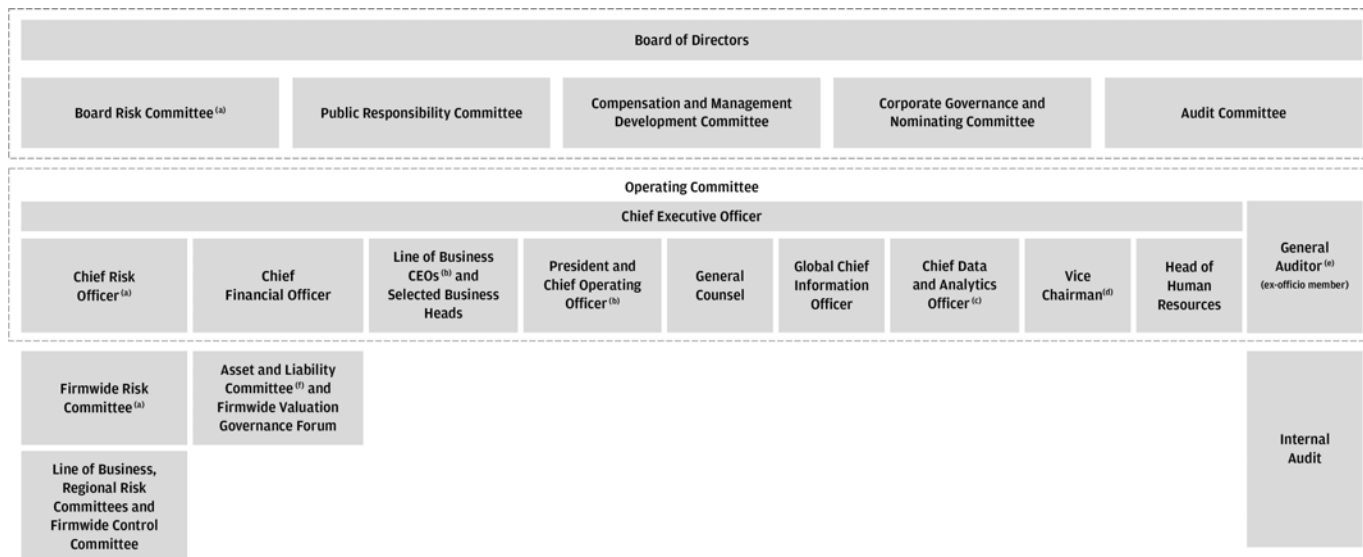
Board of Directors

Board Risk Committee $^{(a)}$

Public Responsibility Committee

Compensation and Management Development Committee

Corporate Governance and Nominating Committee

Audit Committee

Operating Committee

Chief Executive Officer

Chief Risk Officer $^{(a)}$

Chief Financial Officer

Line of Business CEOs $^{(b)}$ and Selected Business Heads

President and Chief Operating Officer $^{(b)}$

General Counsel

Global Chief Information Officer

Chief Data and Analytics Officer $^{(c)}$

Vice Chairman $^{(d)}$

Head of Human Resources

General Auditor $^{(e)}$ (ex-officio member)

Firmwide Risk Committee $^{(a)}$

Asset and Liability Committee $^{(f)}$ and Firmwide Valuation Governance Forum

Line of Business, Regional Risk Committees and Firmwide Control Committee

Internal Audit